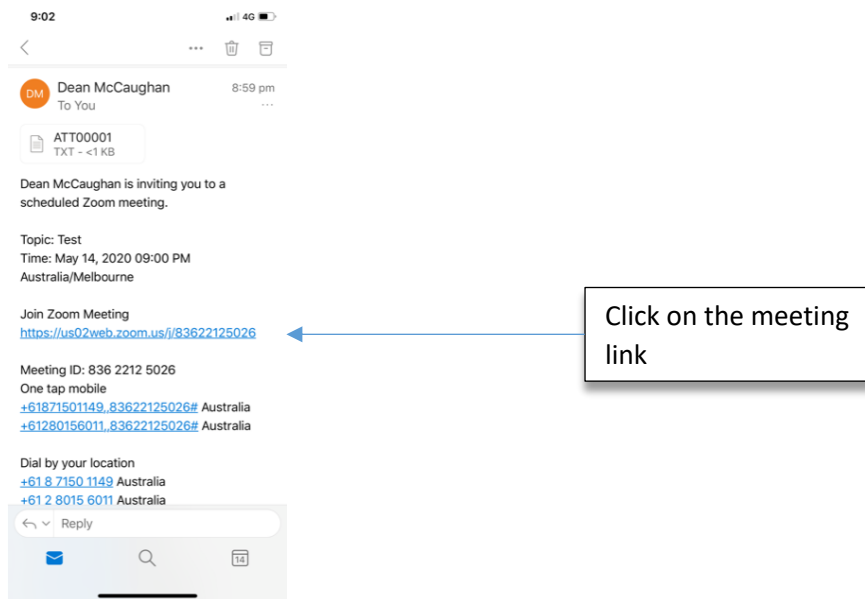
9:02 4G

DM Dean McCaughan 8:59 pm
To You

ATT00001
TXT - <1 KB

Dean McCaughan is inviting you to a scheduled Zoom meeting.

Topic: Test
Time: May 14, 2020 09:00 PM Australia/Melbourne

Join Zoom Meeting
https://us02web.zoom.us/j/83622125026

Meeting ID: 836 2212 5026
One tap mobile
+61871501149,,83622125026# Australia
+61280156011,,83622125026# Australia

Dial by your location
+61 8 7150 1149 Australia
+61 2 8015 6011 Australia

Reply

14

Click on the meeting link